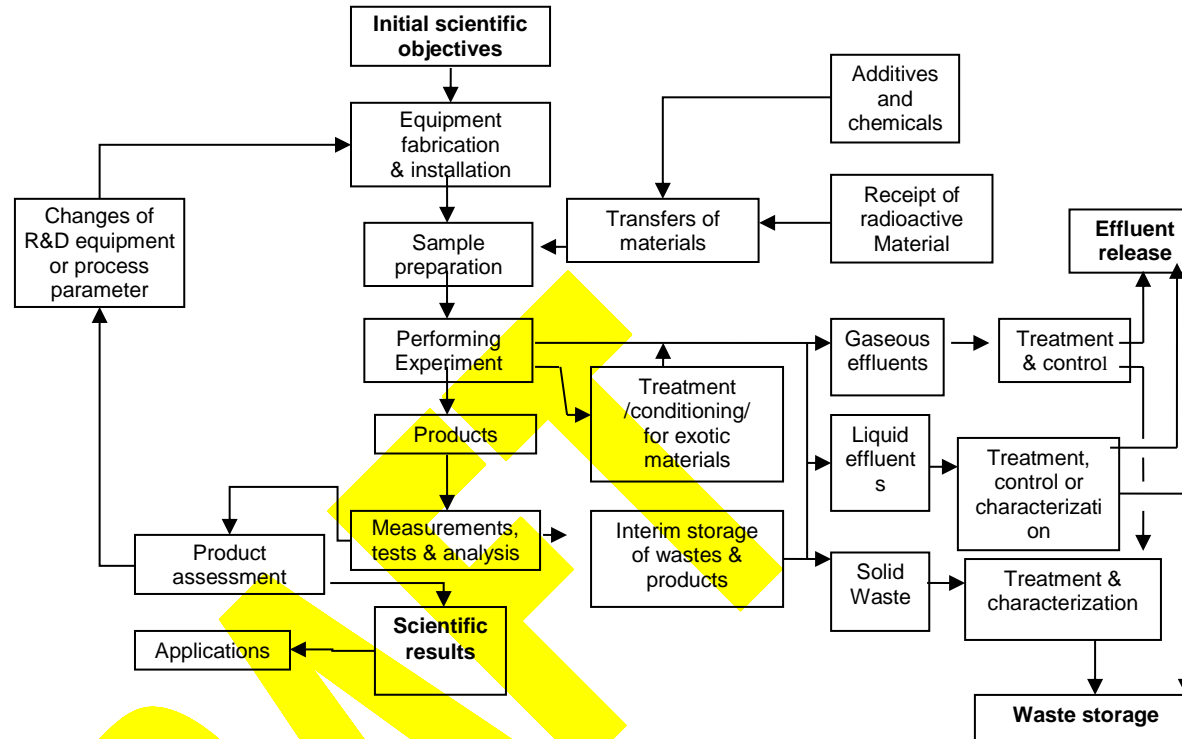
Initial scientific objectives

Equipment fabrication & installation

Additives and chemicals

Receipt of radioactive Material

Transfers of materials

Changes of R&D equipment or process parameter

Sample preparation

Effluent release

Performing Experiment

Gaseous effluents

Treatment & control

Treatment /conditioning/ for exotic materials

Products

Liquid effluent s

Treatment, control or characterizati on

Measurements, tests & analysis

Interim storage of wastes & products

Product assessment

Solid Waste

Treatment & characterization

Scientific results

Applications

Waste storage